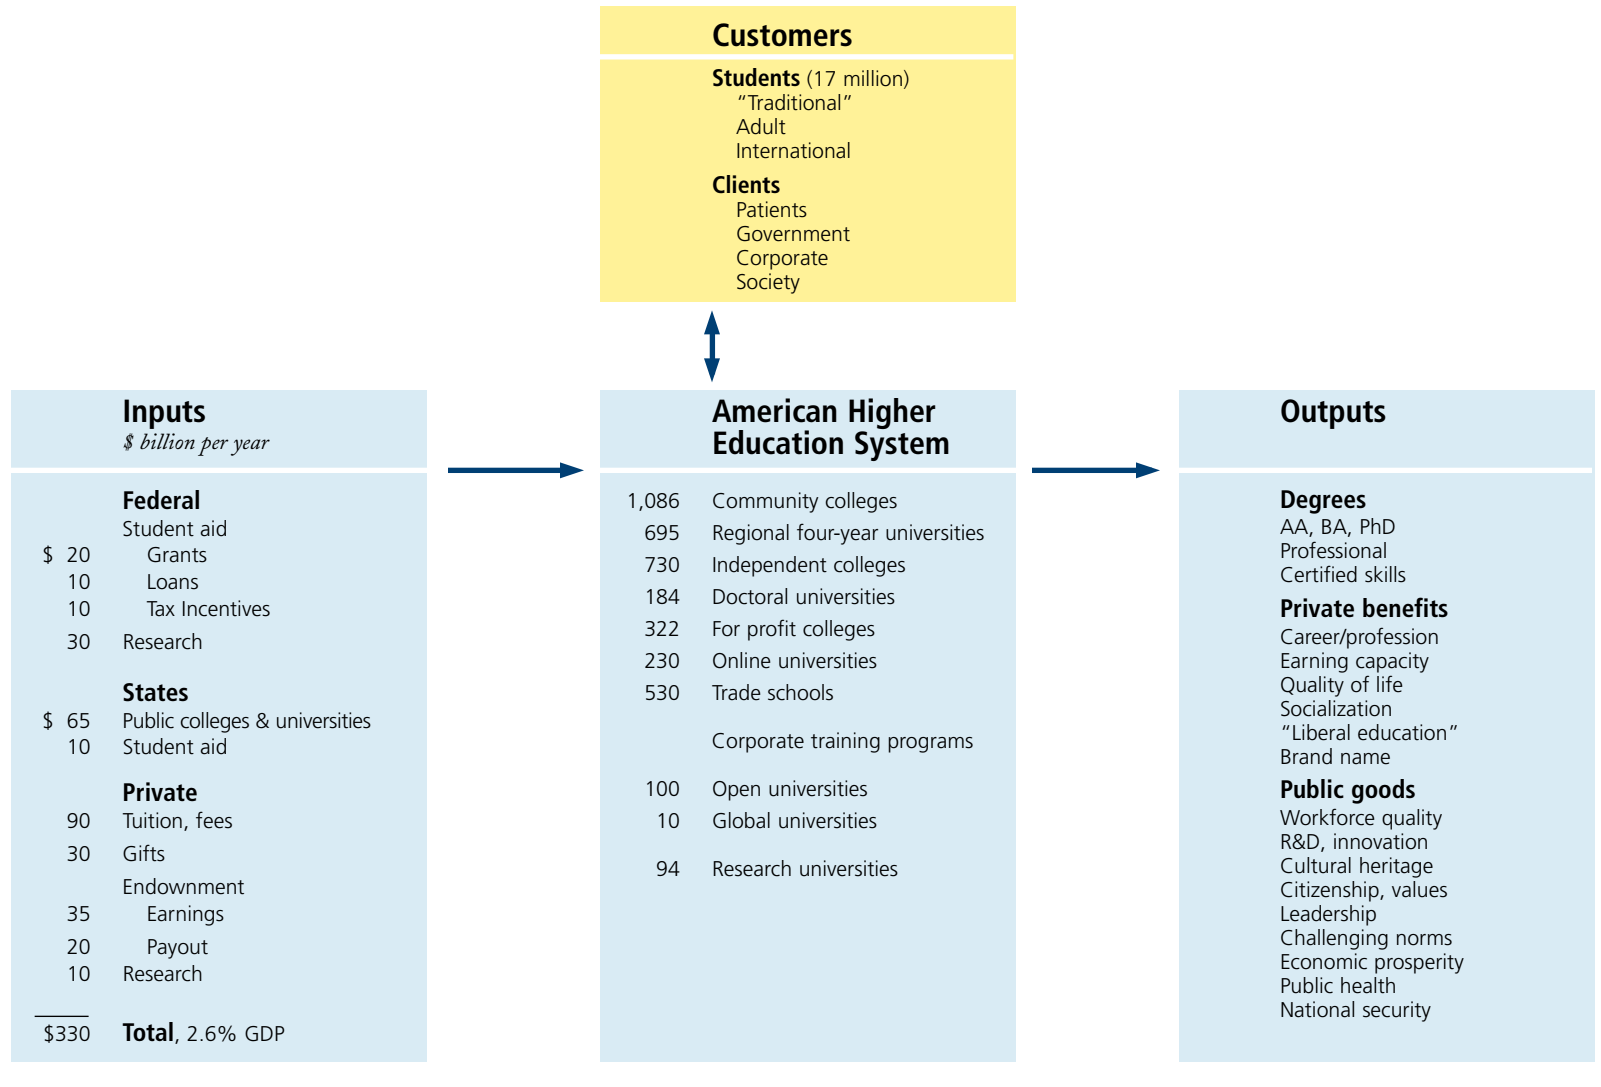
Customers

Students (17 million)
"Traditional"
Adult
International

Clients
Patients
Government
Corporate
Society

Inputs
$ billion per year

Federal
Student aid
$ 20 Grants
10 Loans
10 Tax Incentives
30 Research

States
$ 65 Public colleges & universities
10 Student aid

Private
90 Tuition, fees
30 Gifts
Endowment
35 Earnings
20 Payout
10 Research

$330 Total, 2.6% GDP

American Higher Education System

1,086 Community colleges
695 Regional four-year universities
730 Independent colleges
184 Doctoral universities
322 For profit colleges
230 Online universities
530 Trade schools

Corporate training programs

100 Open universities
10 Global universities

94 Research universities

Outputs

Degrees
AA, BA, PhD
Professional
Certified skills

Private benefits
Career/profession
Earning capacity
Quality of life
Socialization
"Liberal education"
Brand name

Public goods
Workforce quality
R&D, innovation
Cultural heritage
Citizenship, values
Leadership
Challenging norms
Economic prosperity
Public health
National security